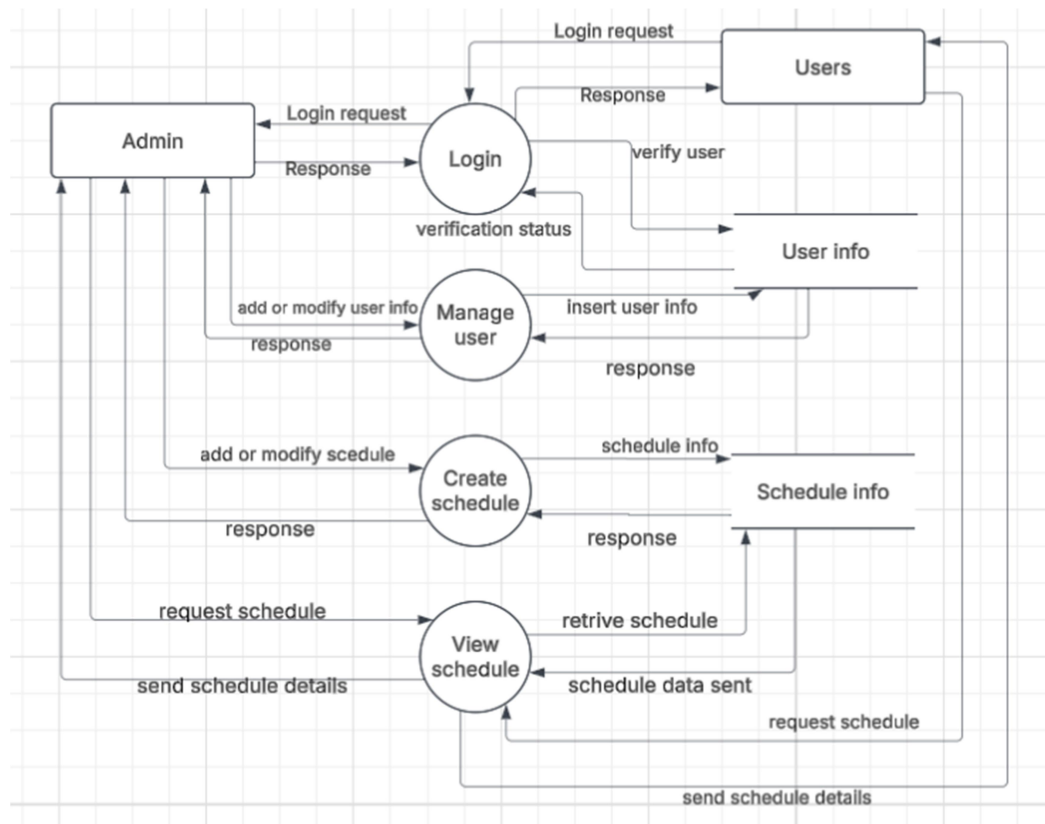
Login request

Users

Response

Admin

Login request

Response

Login

verify user

verification status

User info

add or modify user info

Manage user

insert user info

response

response

add or modify scedule

Create schedule

schedule info

Schedule info

response

response

request schedule

View schedule

retrive schedule

send schedule details

schedule data sent

request schedule

send schedule details